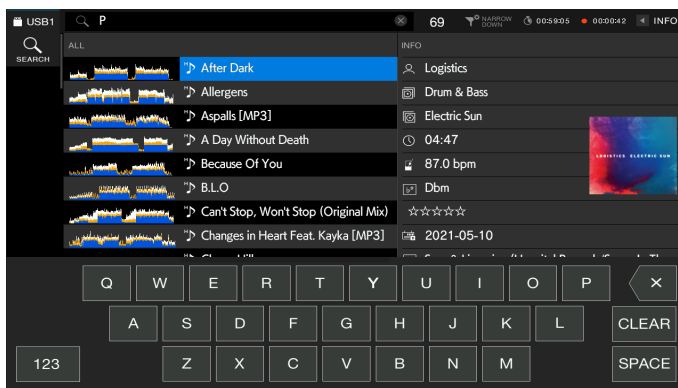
USB1 P 69 NARROW DOWN 00:59:05 00:00:42 INFO

SEARCH

ALL

After Dark
Allergens
Aspalls [MP3]
A Day Without Death
Because Of You
B.L.O
Can't Stop, Won't Stop (Original Mix)
Changes in Heart Feat. Kayka [MP3]
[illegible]

INFO

Logistics
Drum & Bass
Electric Sun
04:47
87.0 bpm
Dbm
☆☆☆☆☆
2021-05-10
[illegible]

LOGISTICS ELECTRIC SUN

Q W E R T Y U I O P ×
A S D F G H J K L CLEAR
123 Z X C V B N M SPACE